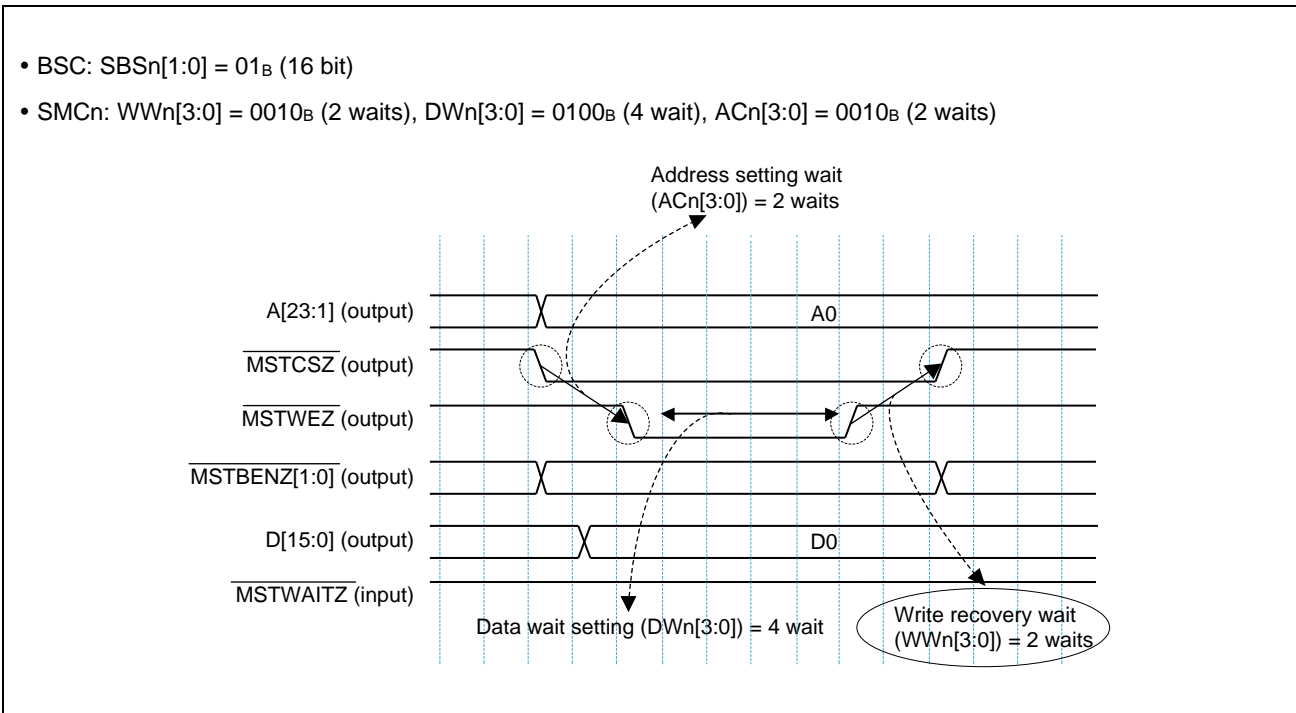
• BSC: SBSn[1:0] = $01_B$ (16 bit)

• SMCn: WWn[3:0] = $0010_B$ (2 waits), DWn[3:0] = $0100_B$ (4 wait), ACn[3:0] = $0010_B$ (2 waits)

Address setting wait (ACn[3:0]) = 2 waits

A[23:1] (output)
A0
$\overline{\text{MSTCSZ}}$ (output)
$\overline{\text{MSTWEZ}}$ (output)
$\overline{\text{MSTBENZ[1:0]}}$ (output)
D[15:0] (output)
D0
$\overline{\text{MSTWAITZ}}$ (input)

Data wait setting (DWn[3:0]) = 4 wait

Write recovery wait (WWn[3:0]) = 2 waits